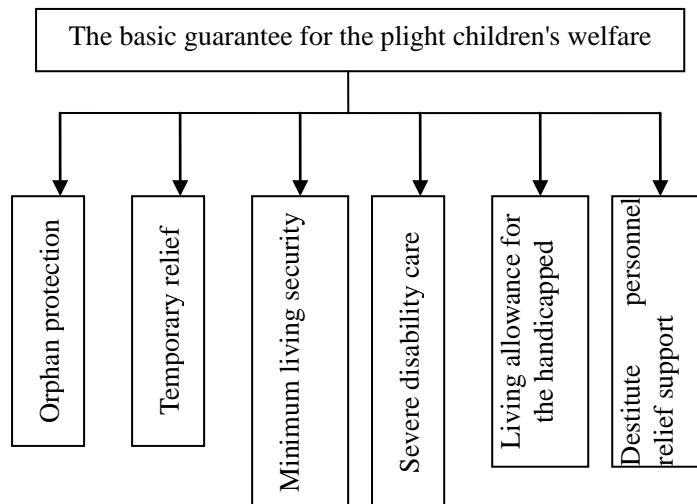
The basic guarantee for the plight children's welfare

Orphan protection

Temporary relief

Minimum living security

Severe disability care

Living allowance for the handicapped

Destitute personnel relief support